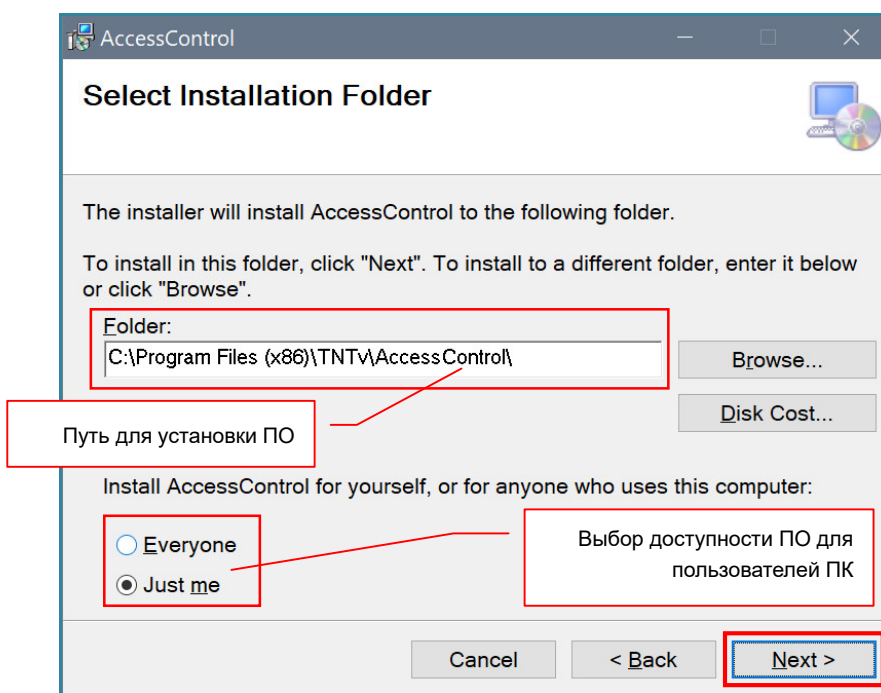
AccessControl

Select Installation Folder

The installer will install AccessControl to the following folder.

To install in this folder, click "Next". To install to a different folder, enter it below or click "Browse".

Folder:

C:\Program Files (x86)\TNTv\AccessControl\

Browse...

Disk Cost...

Путь для установки ПО

Install AccessControl for yourself, or for anyone who uses this computer:

Everyone

Just me

Выбор доступности ПО для пользователей ПК

Cancel

< Back

Next >